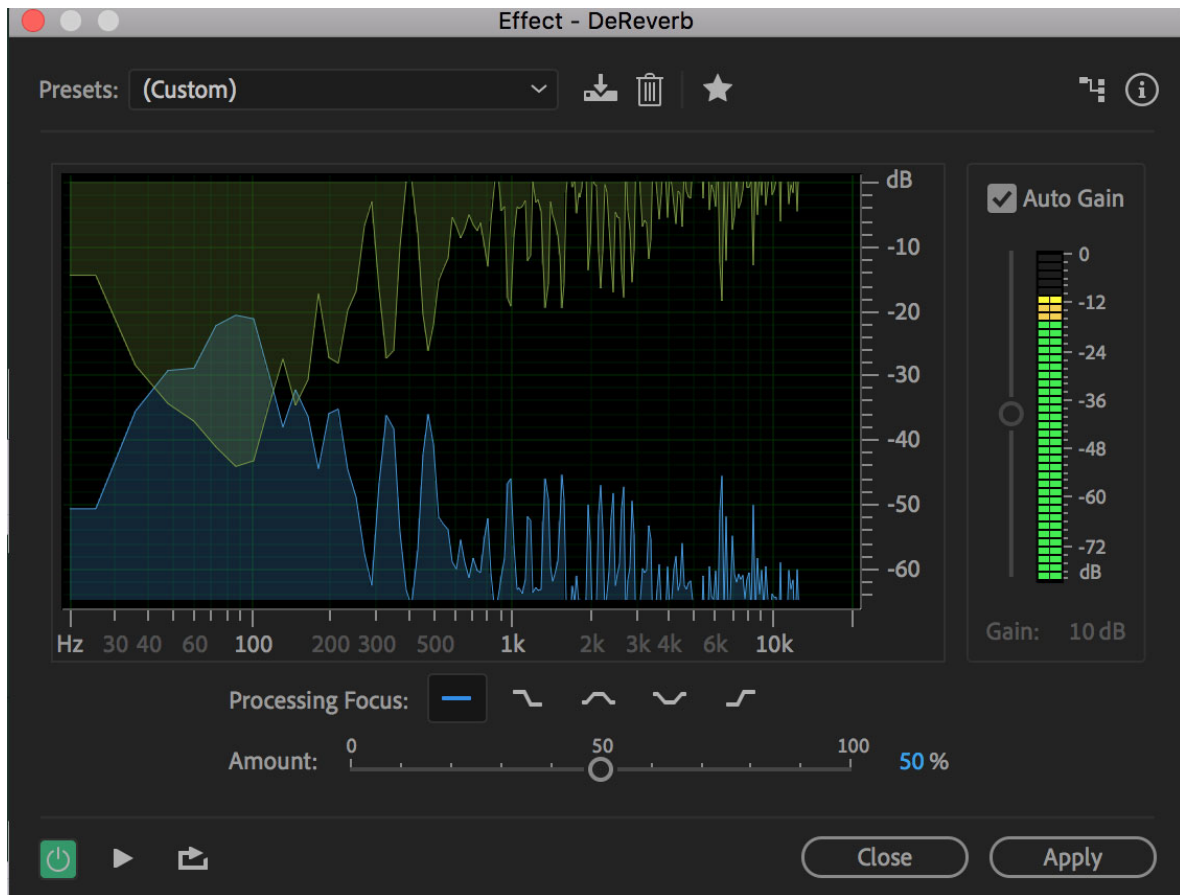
Effect - DeReverb

Presets: (Custom)

dB
-10
-20
-30
-40
-50
-60

Hz 30 40 60 100 200 300 500 1k 2k 3k 4k 6k 10k

Auto Gain
0
-12
-24
-36
-48
-60
-72
dB

Gain: 10 dB

Processing Focus:

Amount: 0 50 100 50 %

Close Apply